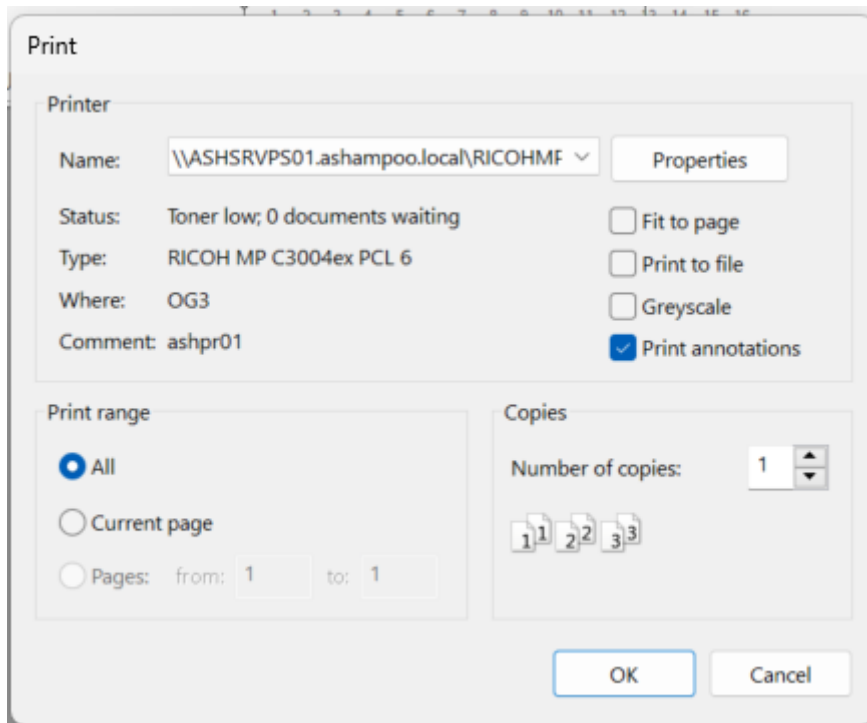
1 2 3 4 5 6 7 8 9 10 11 12 13 14 15 16

Print

Printer

Name: \\ASHSRVPS01.ashampoo.local\RICOHMF

Properties

Status: Toner low; 0 documents waiting

Type: RICOH MP C3004ex PCL 6

Where: OG3

Comment: ashpr01

Fit to page

Print to file

Greyscale

Print annotations

Print range

All

Current page

Pages: from: 1 to: 1

Copies

Number of copies: 1

1 1 2 2 3 3

OK

Cancel